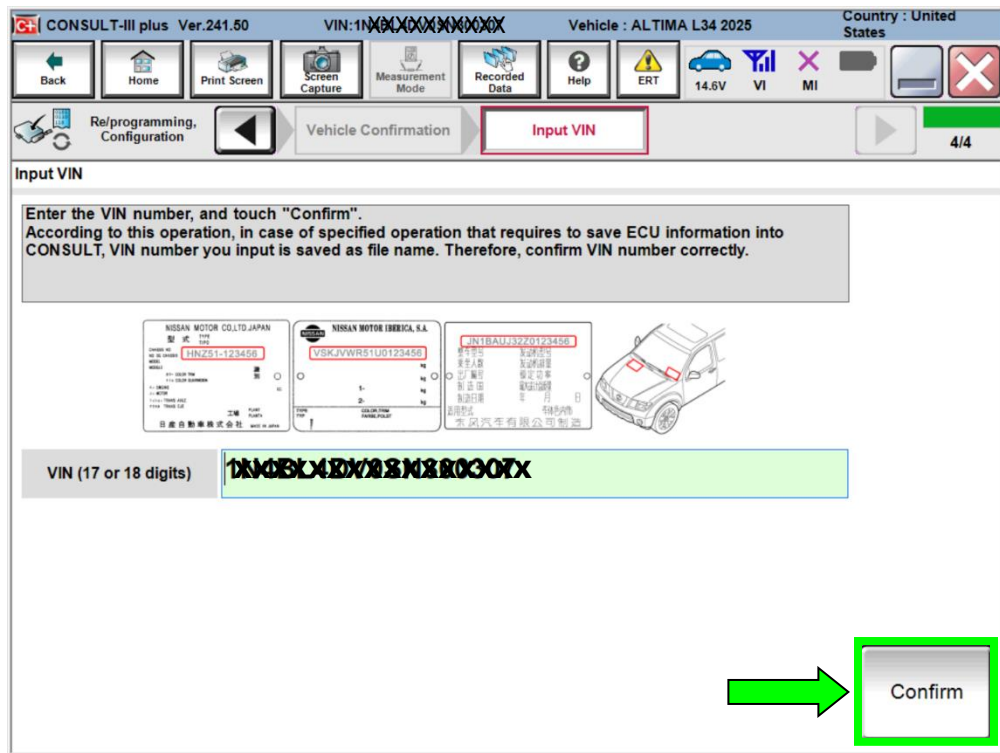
CONSULT-III plus Ver.241.50 VIN:1N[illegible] Vehicle : ALTIMA L34 2025 Country : United States

Back Home Print Screen Screen Capture Measurement Mode Recorded Data Help ERT 14.6V VI MI

Re/programming, Configuration Vehicle Confirmation Input VIN 4/4

Input VIN

Enter the VIN number, and touch "Confirm".
According to this operation, in case of specified operation that requires to save ECU information into CONSULT, VIN number you input is saved as file name. Therefore, confirm VIN number correctly.

NISSAN MOTOR CO.,LTD.JAPAN HNZ51-123456 NISSAN MOTOR IBERICA, S.A. VSKJVWR51U0123456 JN1BAUJ32Z0123456

VIN (17 or 18 digits) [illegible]

Confirm